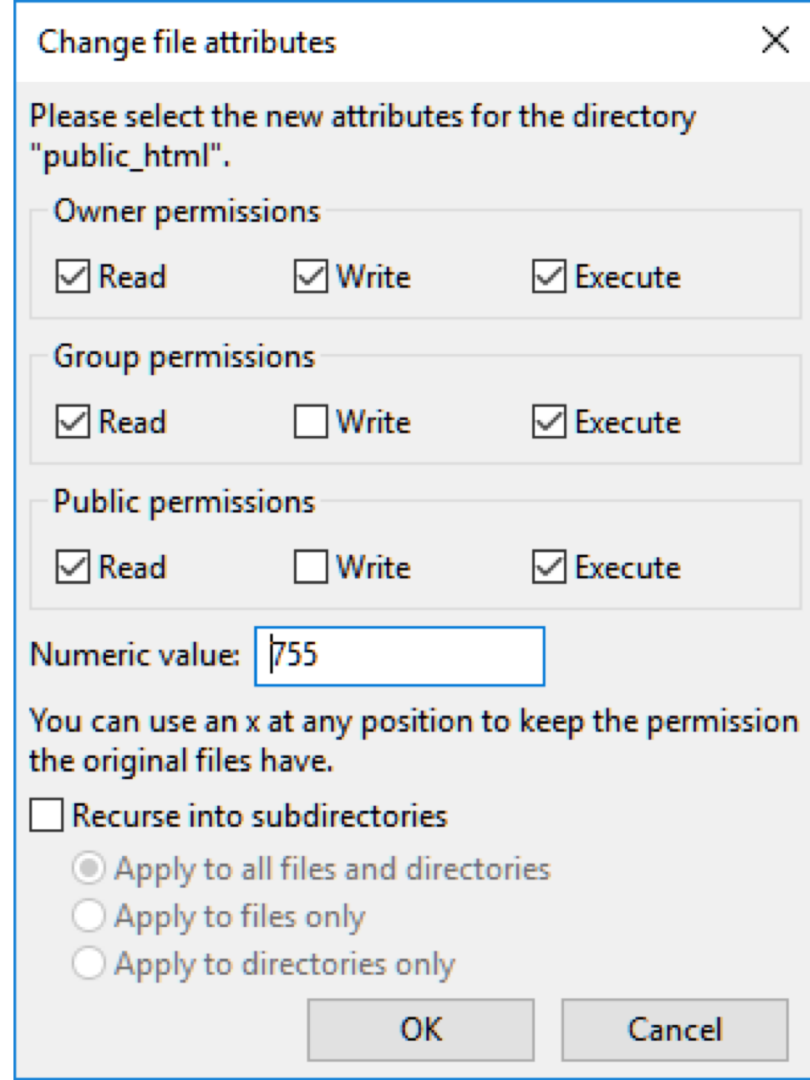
Change file attributes
X

Please select the new attributes for the directory "public_html".

Owner permissions
Read Write Execute

Group permissions
Read Write Execute

Public permissions
Read Write Execute

Numeric value: 755

You can use an x at any position to keep the permission the original files have.

Recurse into subdirectories
Apply to all files and directories
Apply to files only
Apply to directories only

OK Cancel